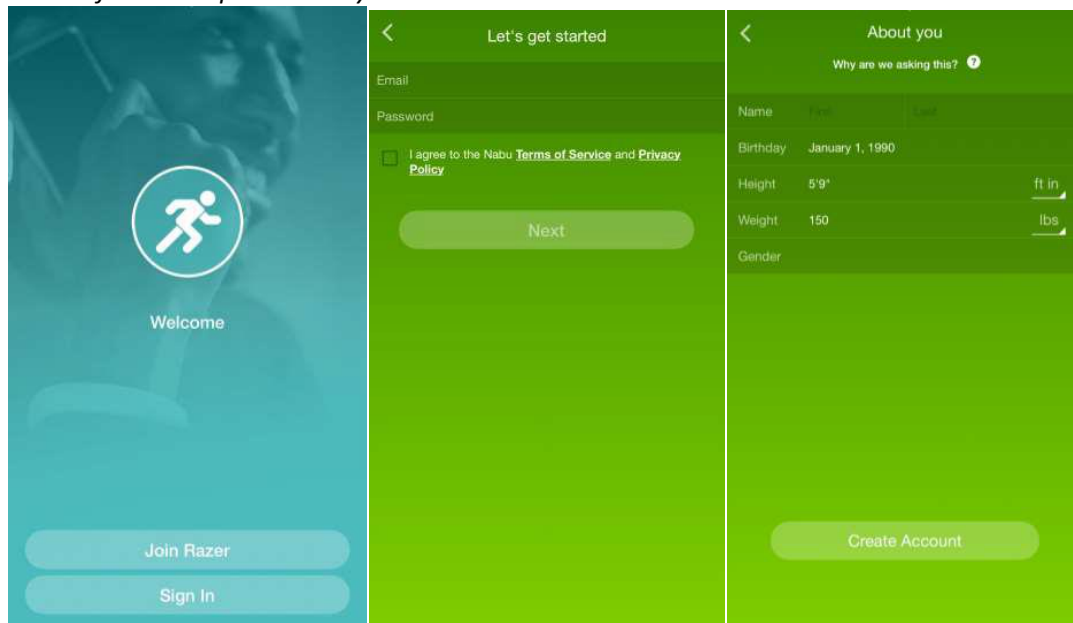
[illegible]

Welcome

Join Razer

Sign In

Let's get started

Email

Password

I agree to the Nabu **Terms of Service** and **Privacy Policy**

Next

About you

Why are we asking this?

| Name | First | Last |
|---|---|---|
| Birthday | January 1, 1990 | |
| Height | 5'9" | ft in |
| Weight | 150 | lbs |
| Gender | | |

Create Account